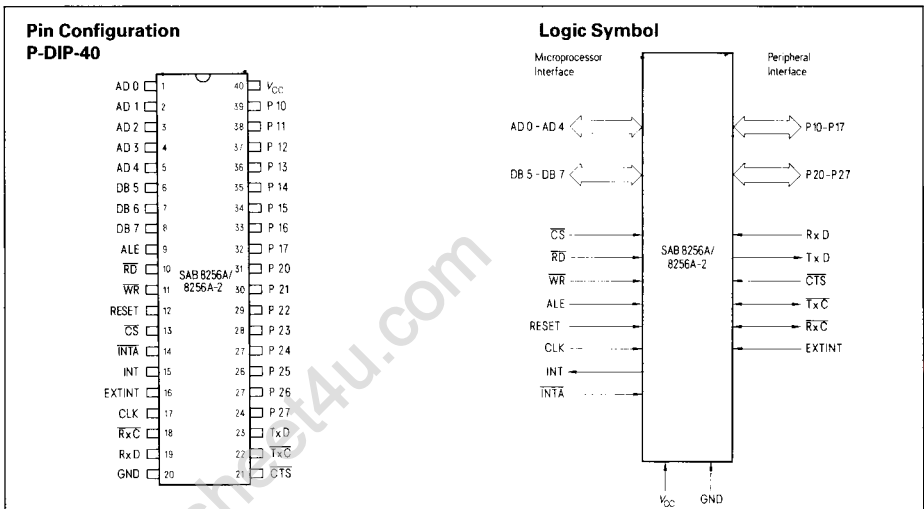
Pin Configuration
P-DIP-40

| Pin | Name | Pin | Name |
|---|---|---|---|
| 1 | AD 0 | 40 | $V_{CC}$ |
| 2 | AD 1 | 39 | P 10 |
| 3 | AD 2 | 38 | P 11 |
| 4 | AD 3 | 37 | P 12 |
| 5 | AD 4 | 36 | P 13 |
| 6 | DB 5 | 35 | P 14 |
| 7 | DB 6 | 34 | P 15 |
| 8 | DB 7 | 33 | P 16 |
| 9 | ALE | 32 | P 17 |
| 10 | $\overline{RD}$ | 31 | P 20 |
| 11 | $\overline{WR}$ | 30 | P 21 |
| 12 | RESET | 29 | P 22 |
| 13 | $\overline{CS}$ | 28 | P 23 |
| 14 | $\overline{INTA}$ | 27 | P 24 |
| 15 | INT | 26 | P 25 |
| 16 | EXTINT | 25 | P 26 |
| 17 | CLK | 24 | P 27 |
| 18 | $\overline{RxC}$ | 23 | TxD |
| 19 | RxD | 22 | $\overline{TxC}$ |
| 20 | GND | 21 | $\overline{CTS}$ |

SAB 8256A/ 8256A-2

Logic Symbol

Microprocessor Interface

Peripheral Interface

AD 0 - AD 4
DB 5 - DB 7
$\overline{CS}$
$\overline{RD}$
$\overline{WR}$
ALE
RESET
CLK
INT
$\overline{INTA}$

SAB 8256A/ 8256A-2

P10-P17
P20-P27
Rx D
Tx D
$\overline{CTS}$
$\overline{TxC}$
$\overline{RxC}$
EXTINT

$V_{CC}$ GND

datasheet4u.com